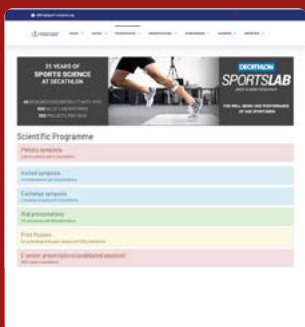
25 YEARS OF
SPORTS SCIENCE
AT DECATHLON

DECATHLON
SPORTSLAB

Scientific Programme

Plenary symposia

Invited symposia

Exchange symposia

Oral presentations

Print Posters

E-poster presentations (unguided sessions)